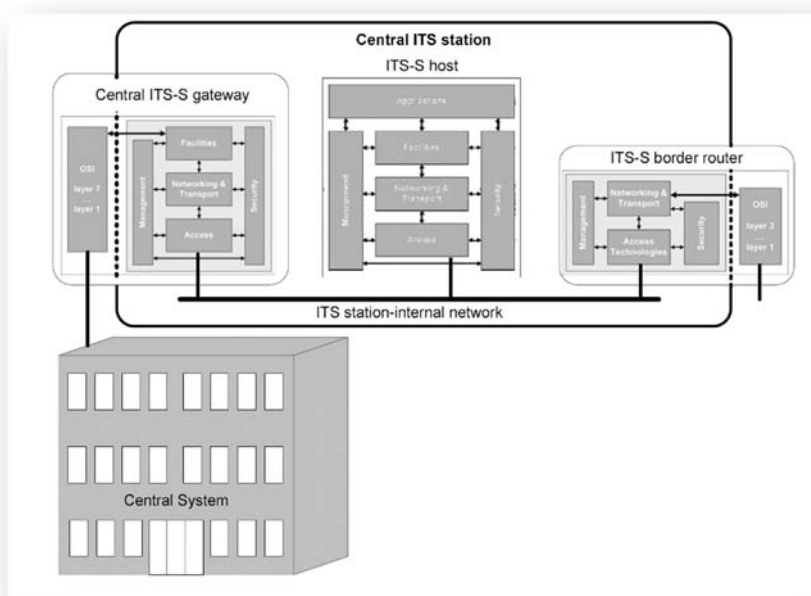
Central ITS station

Central ITS-S gateway

OSI
layer 7
...
layer 1

Facilities
Networking & Transport
Access
Management
Security

ITS-S host

Applications
Facilities
Networking & Transport
Access
Management
Security

ITS-S border router

Networking & Transport
Access Technologies
Management
Security

OSI
layer 3
...
layer 1

ITS station-internal network

Central System